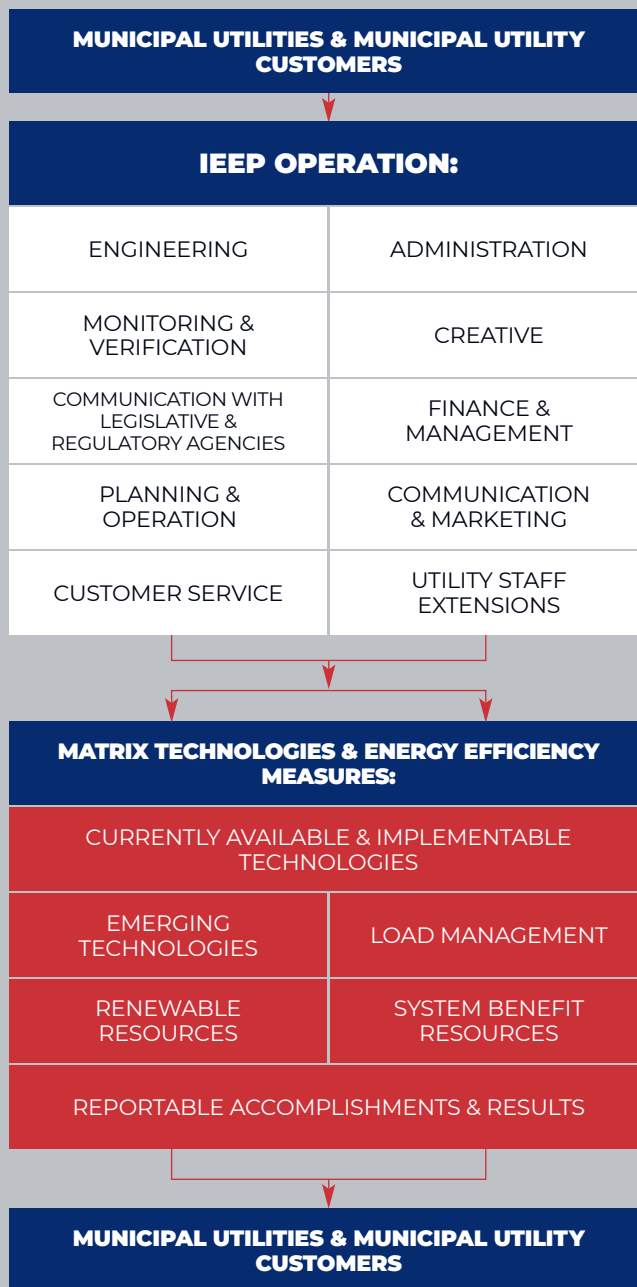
MUNICIPAL UTILITIES & MUNICIPAL UTILITY CUSTOMERS

IEEP OPERATION:

| | |
|---|---|
| ENGINEERING | ADMINISTRATION |
| MONITORING & VERIFICATION | CREATIVE |
| COMMUNICATION WITH LEGISLATIVE & REGULATORY AGENCIES | FINANCE & MANAGEMENT |
| PLANNING & OPERATION | COMMUNICATION & MARKETING |
| CUSTOMER SERVICE | UTILITY STAFF EXTENSIONS |

MATRIX TECHNOLOGIES & ENERGY EFFICIENCY MEASURES:

CURRENTLY AVAILABLE & IMPLEMENTABLE TECHNOLOGIES

| | |
|---|---|
| EMERGING TECHNOLOGIES | LOAD MANAGEMENT |
| RENEWABLE RESOURCES | SYSTEM BENEFIT RESOURCES |

REPORTABLE ACCOMPLISHMENTS & RESULTS

MUNICIPAL UTILITIES & MUNICIPAL UTILITY CUSTOMERS